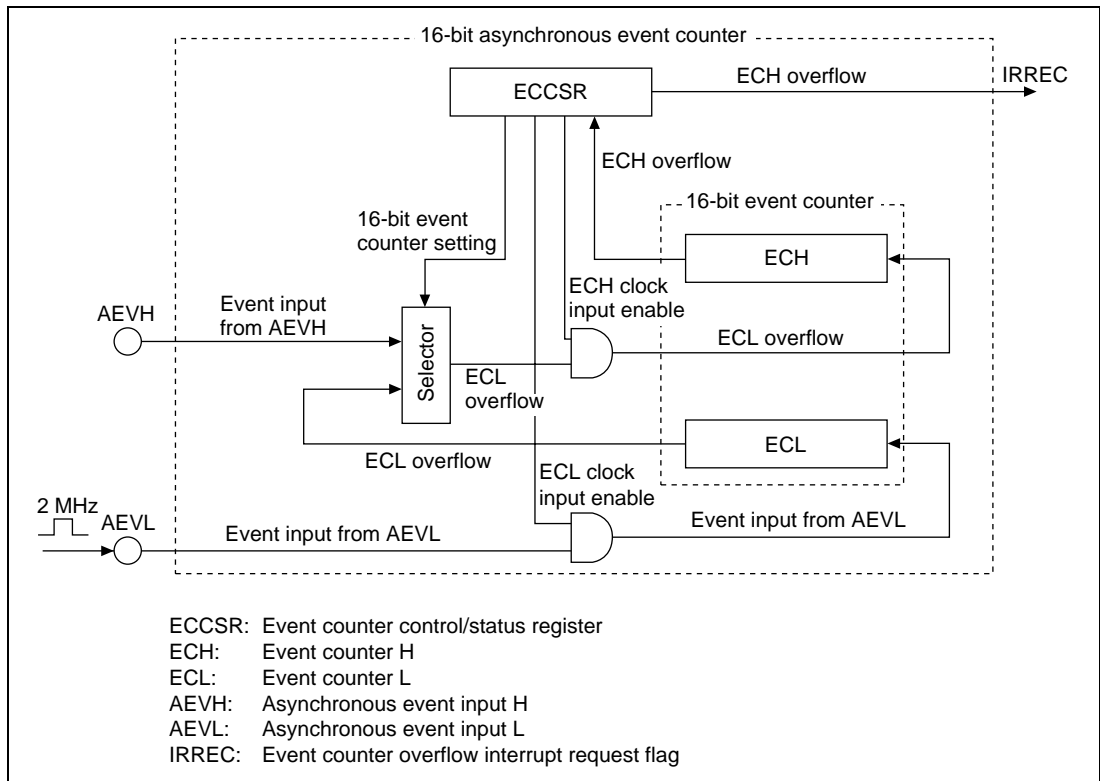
16-bit asynchronous event counter

ECCSR

ECH overflow

IRREC

ECH overflow

16-bit event counter

16-bit event counter setting

ECH

ECH clock input enable

AEVH

Event input from AEVH

Selector

ECL overflow

ECL overflow

ECL

ECL overflow

ECL clock input enable

2 MHz

AEVL

Event input from AEVL

Event input from AEVL

ECCSR: Event counter control/status register
ECH: Event counter H
ECL: Event counter L
AEVH: Asynchronous event input H
AEVL: Asynchronous event input L
IRREC: Event counter overflow interrupt request flag